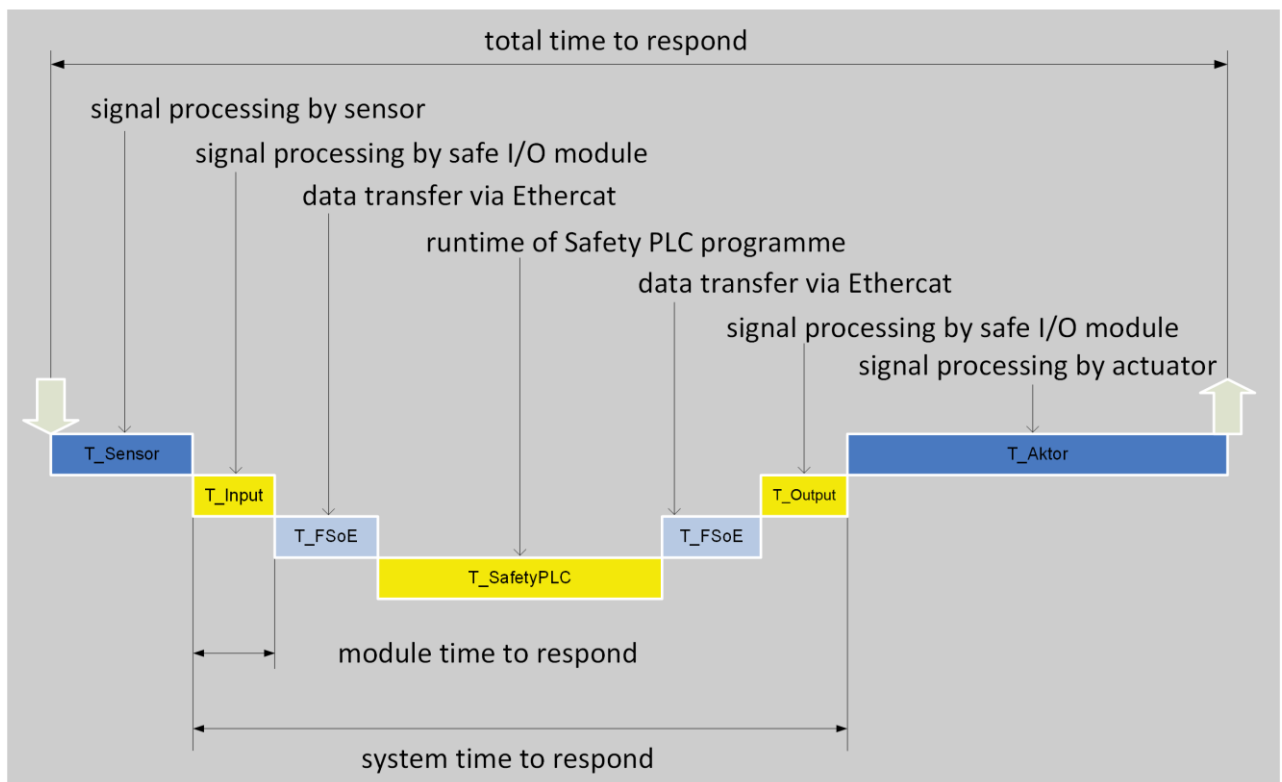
total time to respond

signal processing by sensor

signal processing by safe I/O module

data transfer via Ethercat

runtime of Safety PLC programme

data transfer via Ethercat

signal processing by safe I/O module

signal processing by actuator

T_Sensor

T_Input

T_FSoE

T_SafetyPLC

T_FSoE

T_Output

T_Aktor

module time to respond

system time to respond